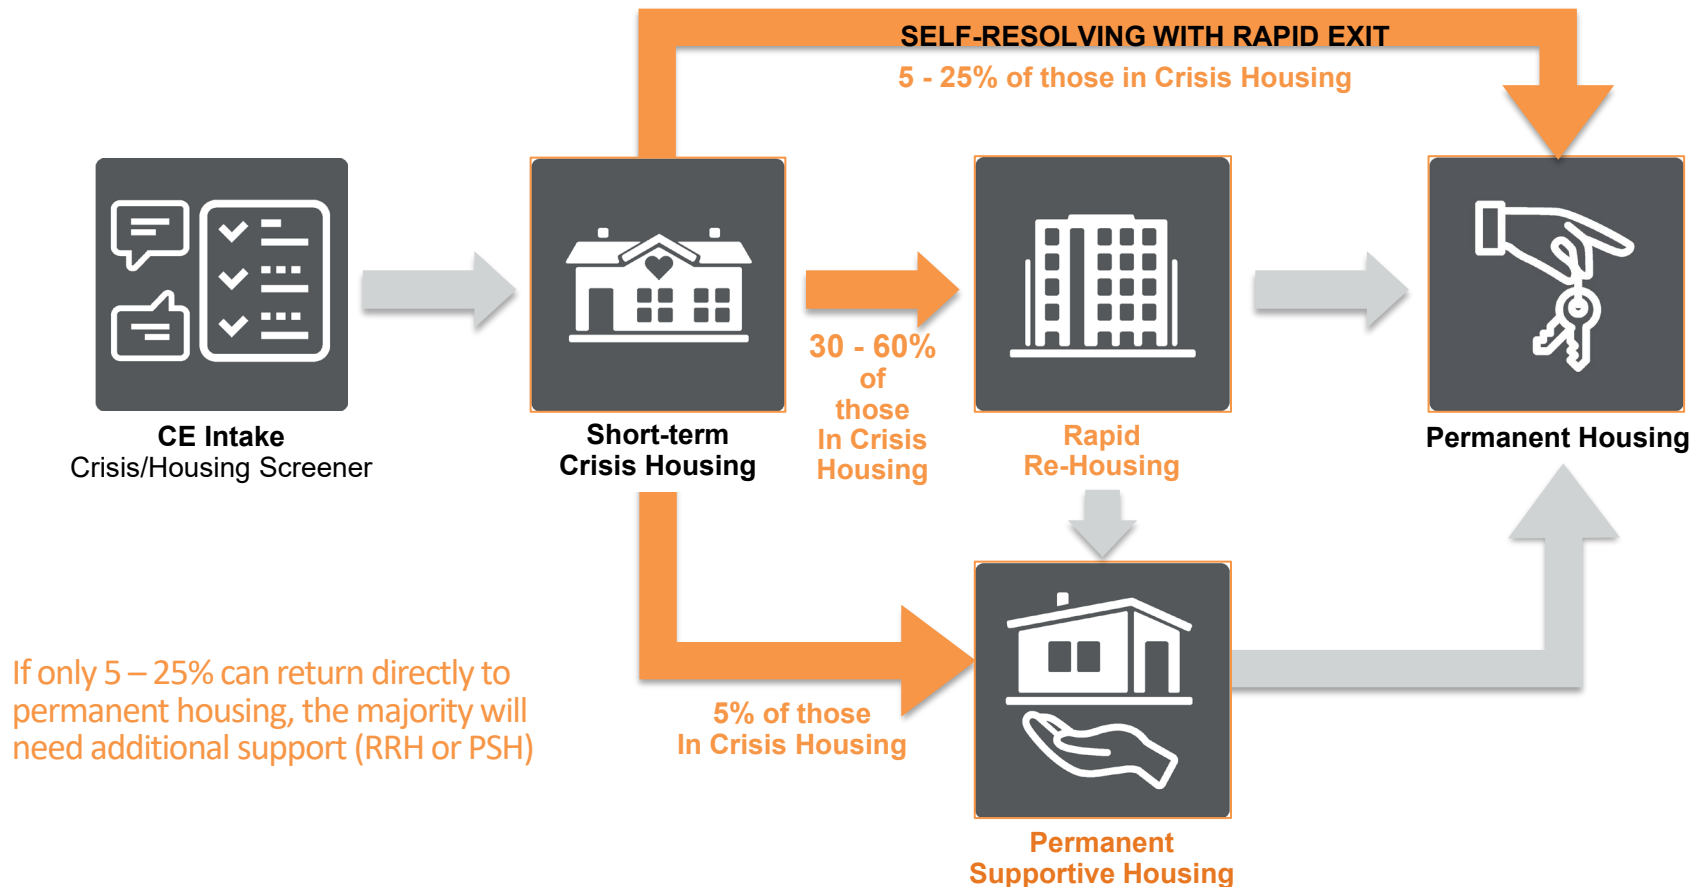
SELF-RESOLVING WITH RAPID EXIT
5 - 25% of those in Crisis Housing

CE Intake
Crisis/Housing Screener

Short-term
Crisis Housing

30 - 60%
of
those
In Crisis
Housing

Rapid
Re-Housing

Permanent Housing

If only 5 – 25% can return directly to permanent housing, the majority will need additional support (RRH or PSH)

5% of those
In Crisis Housing

Permanent
Supportive Housing